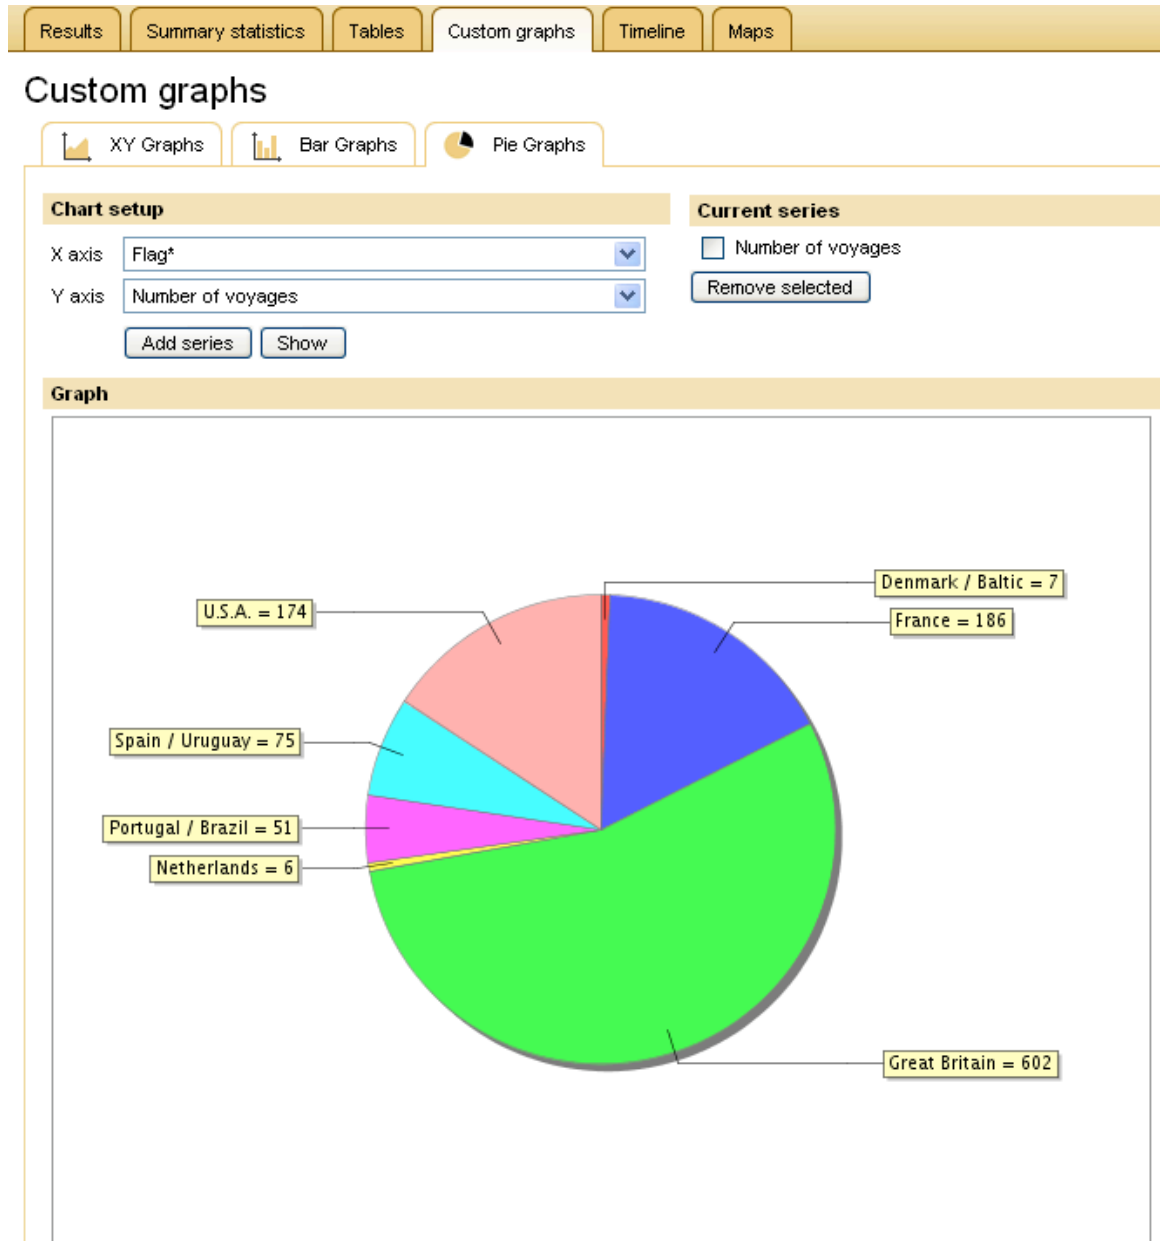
Results | Summary statistics | Tables | Custom graphs | Timeline | Maps

Custom graphs

XY Graphs | Bar Graphs | Pie Graphs

Chart setup

X axis Flag*

Y axis Number of voyages

Add series Show

Current series

Number of voyages

Remove selected

Graph

Denmark / Baltic = 7

France = 186

U.S.A. = 174

Spain / Uruguay = 75

Portugal / Brazil = 51

Netherlands = 6

Great Britain = 602